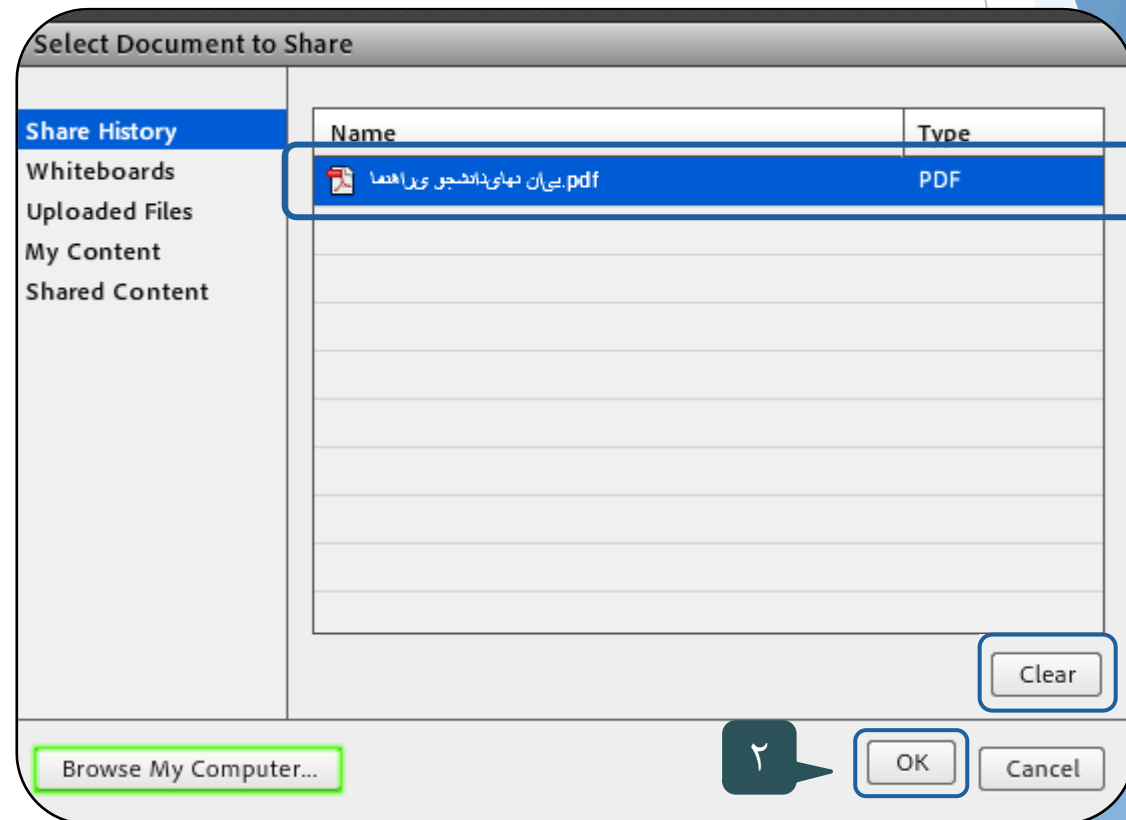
Select Document to Share

Share History
Whiteboards
Uploaded Files
My Content
Shared Content

| Name | Type |
|---|---|
| راهنما ی دانشجو نهایی پایان.pdf | PDF |

Clear

Browse My Computer...

٢

OK

Cancel